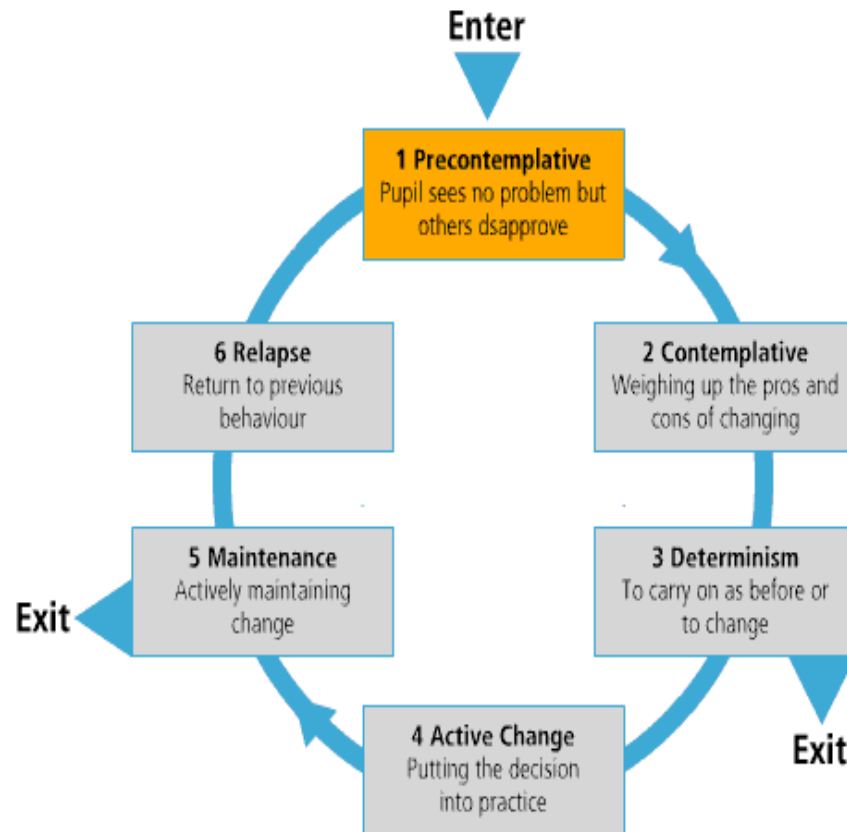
Enter

1 Precontemplative
Pupil sees no problem but others dsapprove

2 Contemplative
Weighing up the pros and cons of changing

3 Determinism
To carry on as before or to change

Exit

4 Active Change
Putting the decision into practice

5 Maintenance
Actively maintaining change

Exit

6 Relapse
Return to previous behaviour